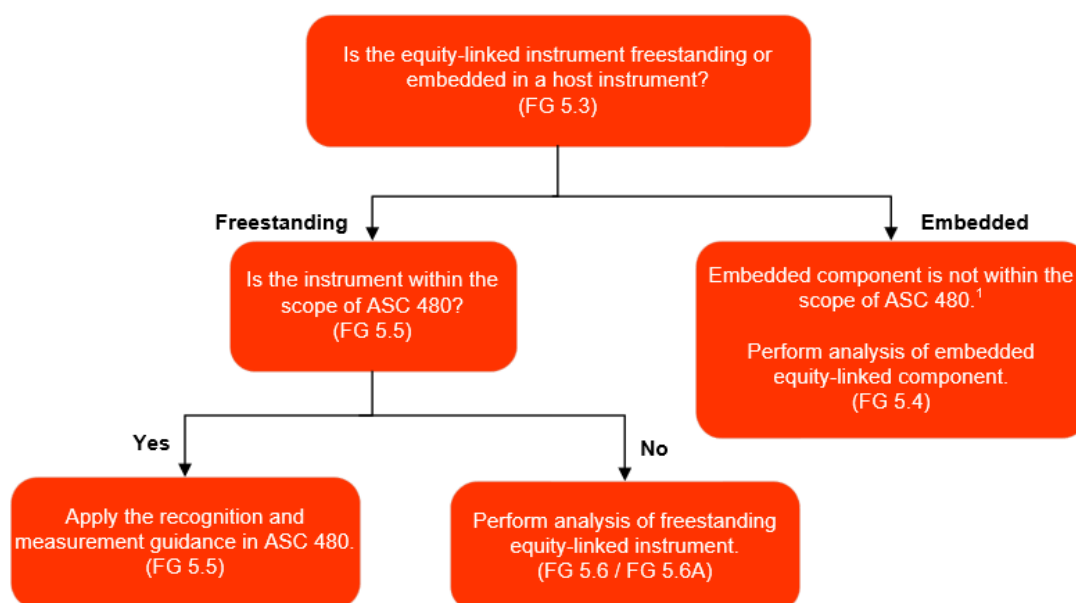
Is the equity-linked instrument freestanding or embedded in a host instrument?
(FG 5.3)

Freestanding

Is the instrument within the scope of ASC 480?
(FG 5.5)

Embedded

Embedded component is not within the scope of ASC 480.$^1$

Perform analysis of embedded equity-linked component.
(FG 5.4)

Yes

Apply the recognition and measurement guidance in ASC 480.
(FG 5.5)

No

Perform analysis of freestanding equity-linked instrument.
(FG 5.6 / FG 5.6A)